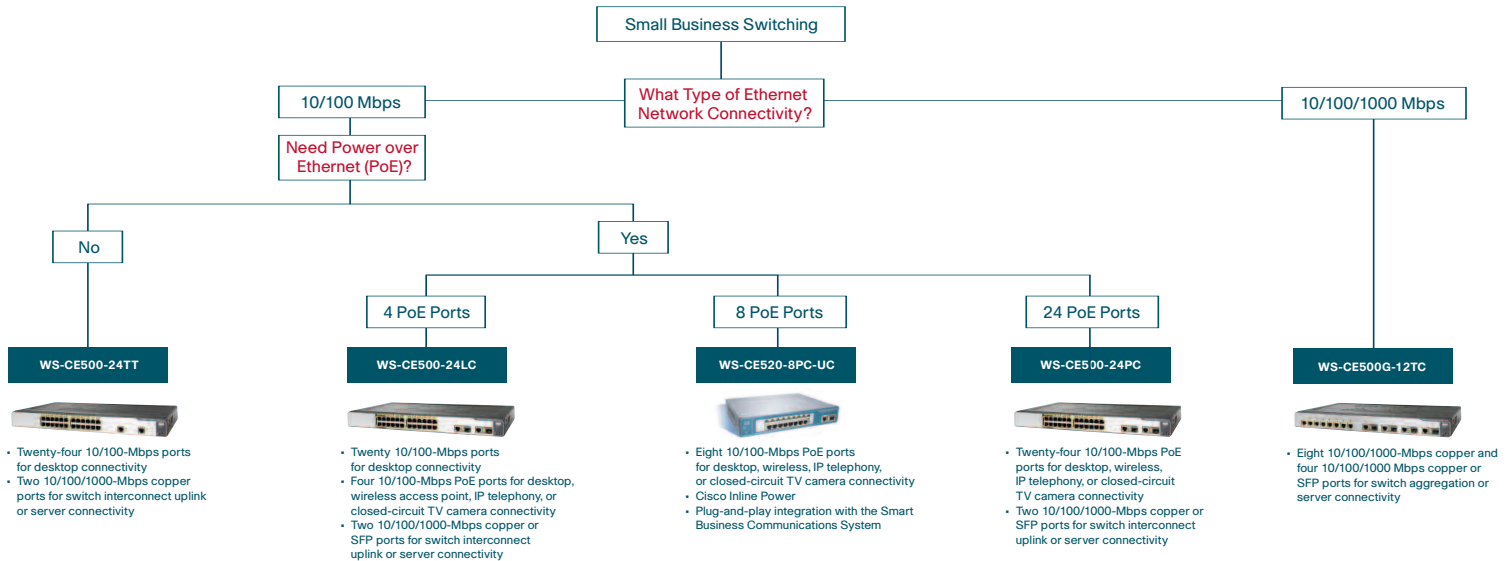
Small Business Switching

What Type of Ethernet Network Connectivity?

10/100 Mbps

10/100/1000 Mbps

Need Power over Ethernet (PoE)?

No

Yes

4 PoE Ports

8 PoE Ports

24 PoE Ports

WS-CE500-24TT

- Twenty-four 10/100-Mbps ports for desktop connectivity
- Two 10/100/1000-Mbps copper ports for switch interconnect uplink or server connectivity

WS-CE500-24LC

- Twenty 10/100-Mbps ports for desktop connectivity
- Four 10/100-Mbps PoE ports for desktop, wireless access point, IP telephony, or closed-circuit TV camera connectivity
- Two 10/100/1000-Mbps copper or SFP ports for switch interconnect uplink or server connectivity

WS-CE520-8PC-UC

- Eight 10/100-Mbps PoE ports for desktop, wireless, IP telephony, or closed-circuit TV camera connectivity
- Cisco Inline Power
- Plug-and-play integration with the Smart Business Communications System

WS-CE500-24PC

- Twenty-four 10/100-Mbps PoE ports for desktop, wireless, IP telephony, or closed-circuit TV camera connectivity
- Two 10/100/1000-Mbps copper or SFP ports for switch interconnect uplink or server connectivity

WS-CE500G-12TC

- Eight 10/100/1000-Mbps copper and four 10/100/1000 Mbps copper or SFP ports for switch aggregation or server connectivity